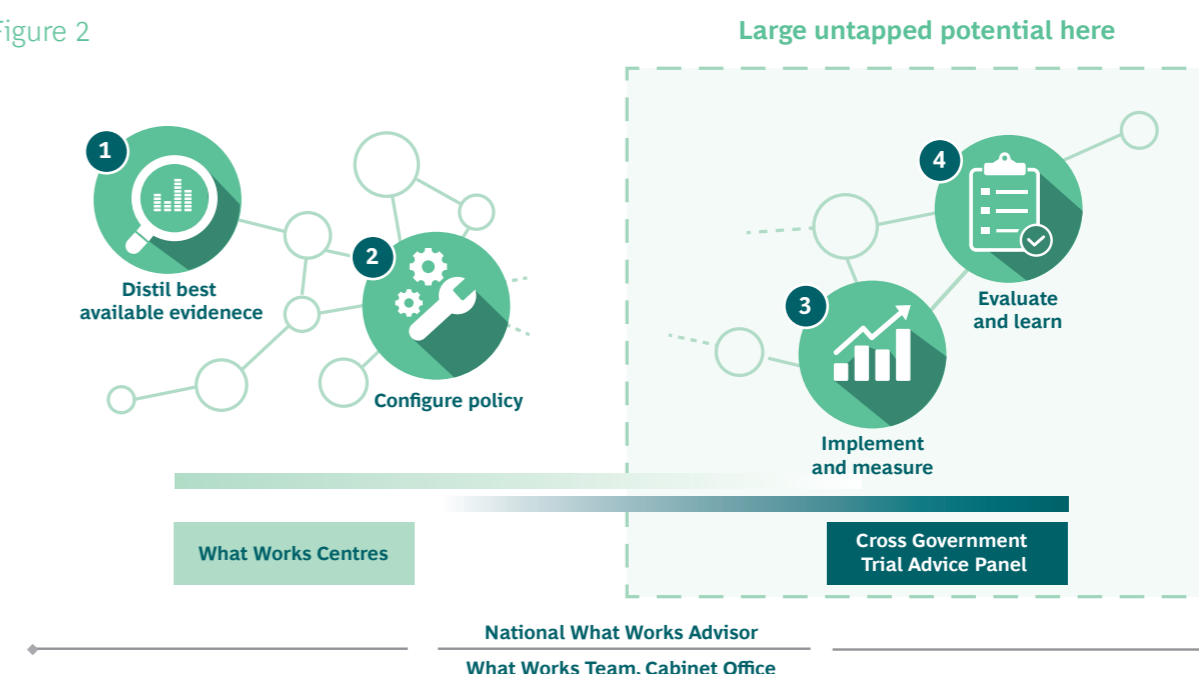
Figure 2

Large untapped potential here

1
Distil best available evidenece

2
Configure policy

3
Implement and measure

4
Evaluate and learn

What Works Centres

Cross Government Trial Advice Panel

National What Works Advisor

What Works Team, Cabinet Office